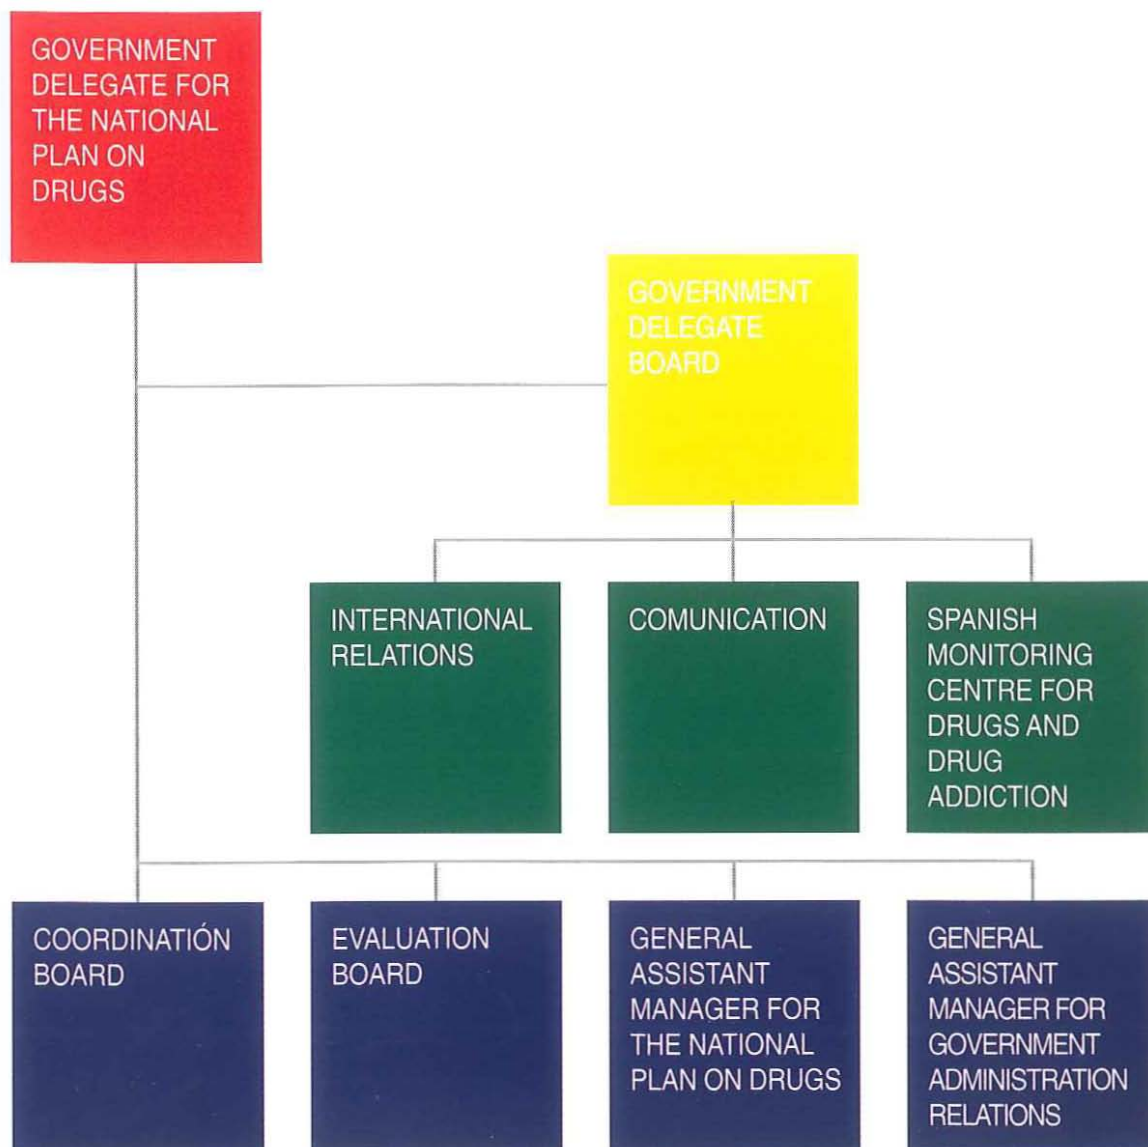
GOVERNMENT DELEGATE FOR THE NATIONAL PLAN ON DRUGS

GOVERNMENT DELEGATE BOARD

INTERNATIONAL RELATIONS

COMUNICATION

SPANISH MONITORING CENTRE FOR DRUGS AND DRUG ADDICTION

COORDINATIÓN BOARD

EVALUATION BOARD

GENERAL ASSISTANT MANAGER FOR THE NATIONAL PLAN ON DRUGS

GENERAL ASSISTANT MANAGER FOR GOVERNMENT ADMINISTRATION RELATIONS